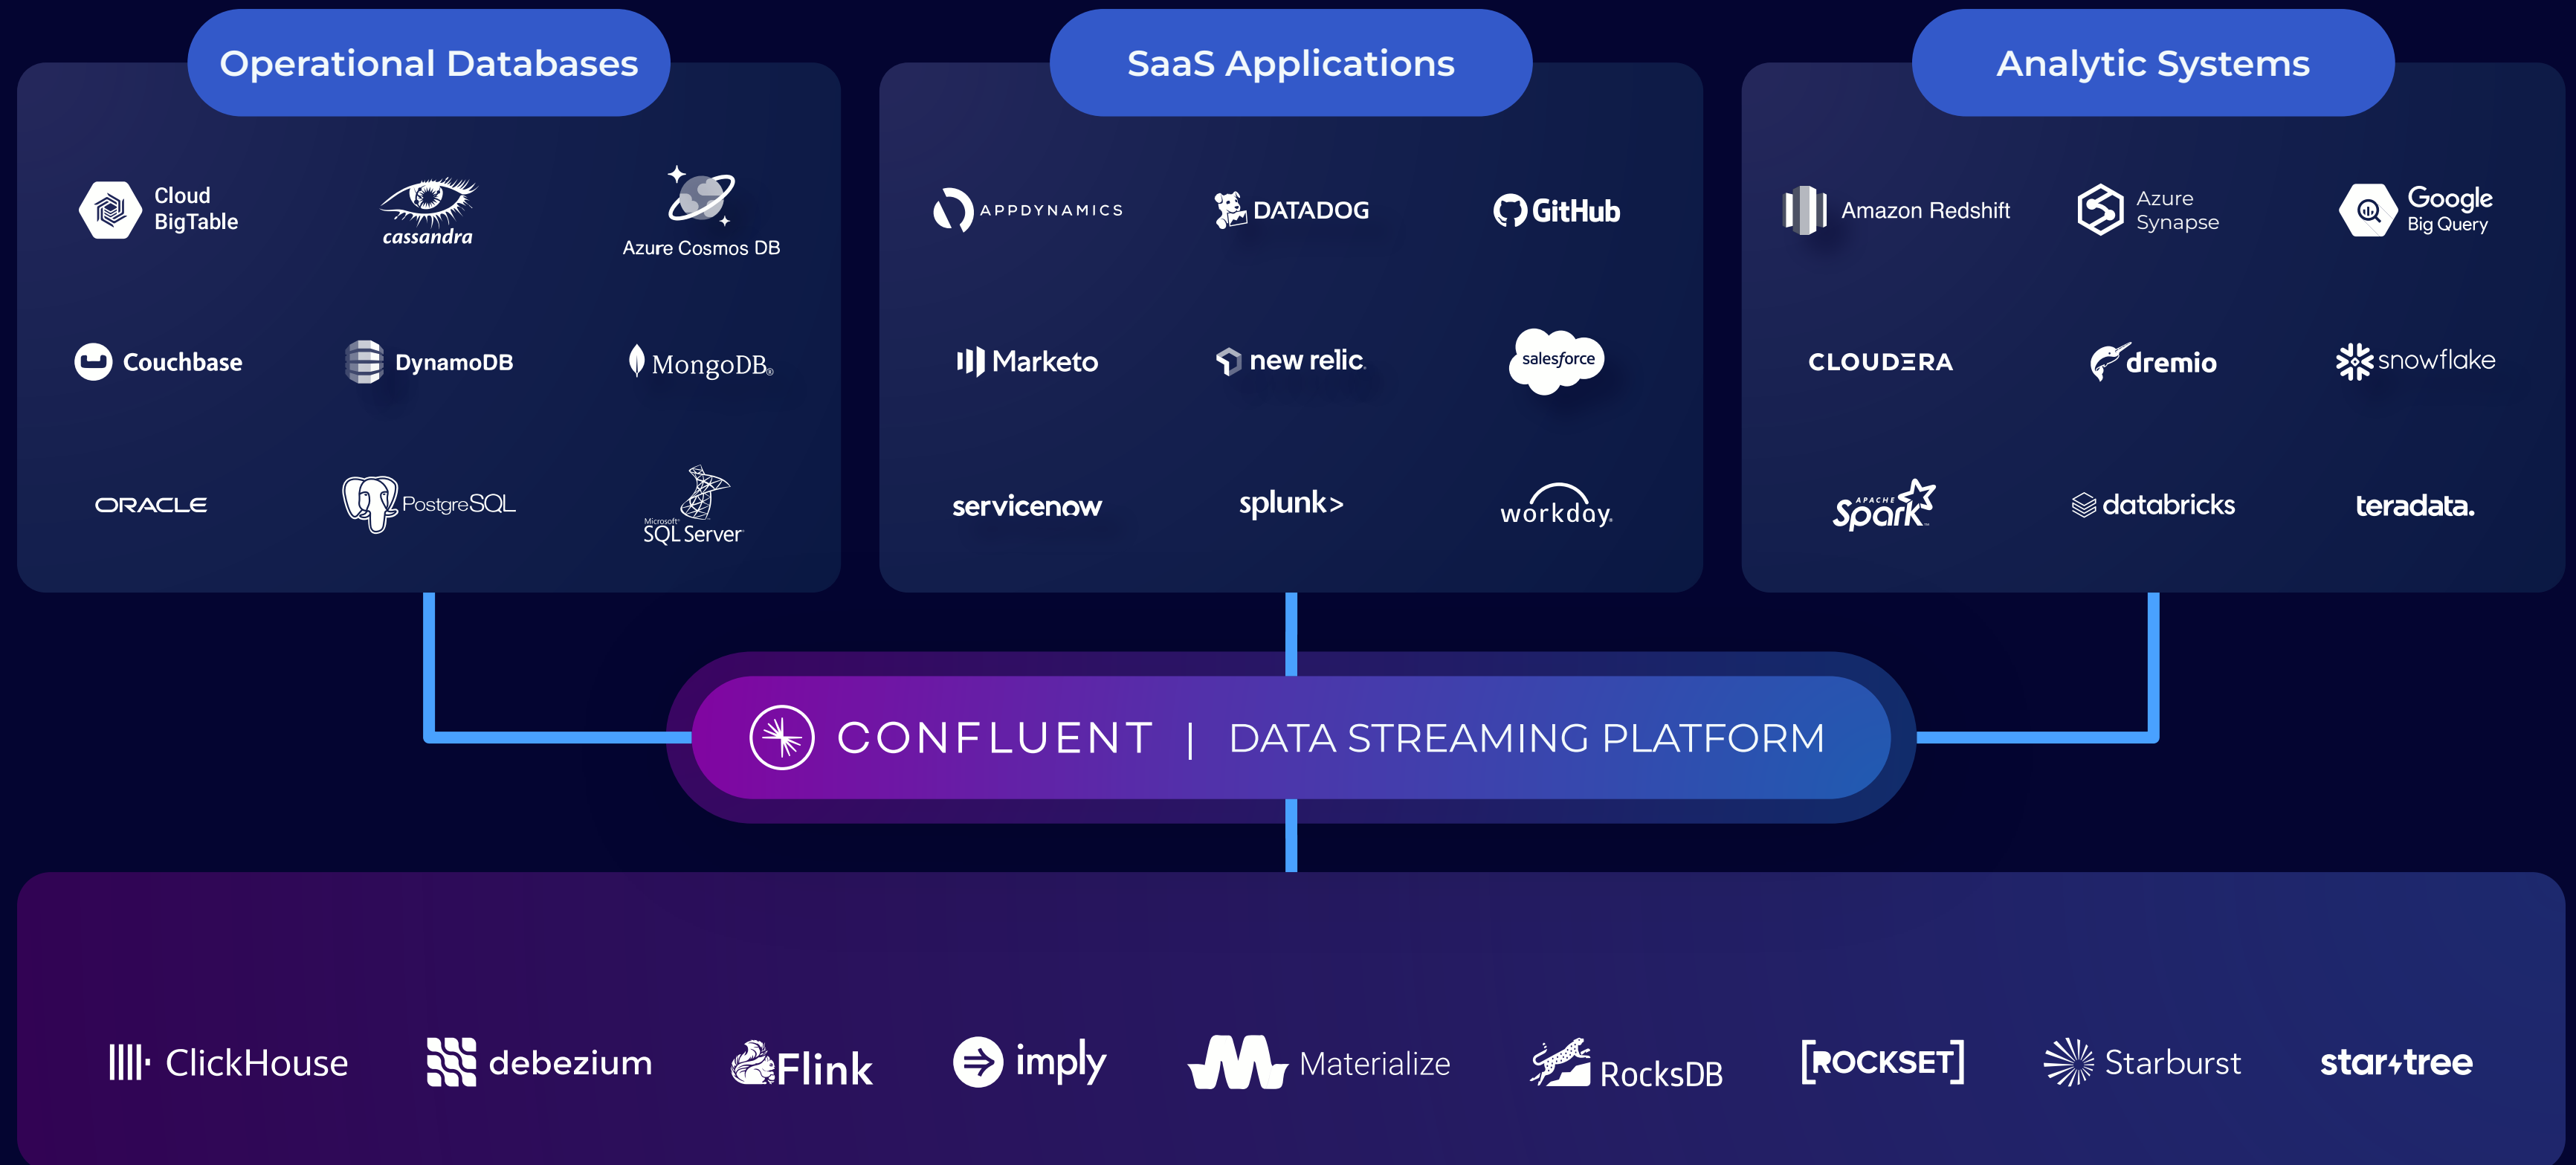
Operational Databases

Cloud BigTable

cassandra

Azure Cosmos DB

Couchbase

DynamoDB

MongoDB.

ORACLE

PostgreSQL

Microsoft SQL Server

SaaS Applications

APPDYNAMICS

DATADOG

GitHub

Marketo

new relic.

salesforce

servicenow

splunk>

workday.

Analytic Systems

Amazon Redshift

Azure Synapse

Google Big Query

CLOUDERA

dremio

snowflake

APACHE Spark

databricks

teradata.

CONFLUENT | DATA STREAMING PLATFORM

ClickHouse

debezium

Flink

imply

Materialize

RocksDB

ROCKSET

Starburst

startree